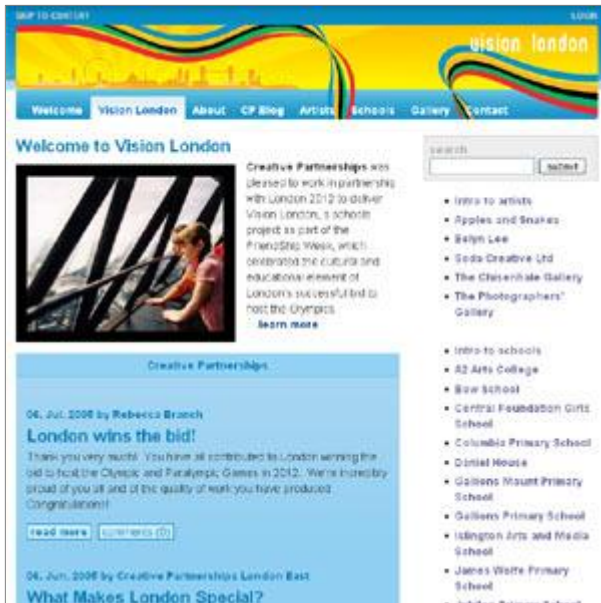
SKIP TO CONTENT

LOGIN

vision london

Welcome | Vision London | About | CP Blog | Artists | Schools | Gallery | Contact

Welcome to Vision London

Creative Partnerships was pleased to work in partnership with London 2012 to deliver Vision London, a schools project as part of the Friendship Week, which celebrated the cultural and educational element of London's successful bid to host the Olympics.

learn more

Creative Partnerships

06. Jul. 2005 by Rebecca Branch

London wins the bid!

Thank you very much! You have all contributed to London winning the bid to host the Olympic and Paralympic Games in 2012. We're incredibly proud of you all and of the quality of work you have produced. Congratulations!

read more | comments (0)

06. Jun. 2005 by Creative Partnerships London East

What Makes London Special?

search

submit

- Intro to artists
- Apples and Snakes
- Batyn Lee
- Soda Creative Ltd
- The Chisenhale Gallery
- The Photographers' Gallery

- Intro to schools
- A2 Arts College
- Bow School
- Central Foundation Girls School
- Columbia Primary School
- Daniel House
- Gallions Mount Primary School
- Gallions Primary School
- Islington Arts and Media School
- James Wolfe Primary School
- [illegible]